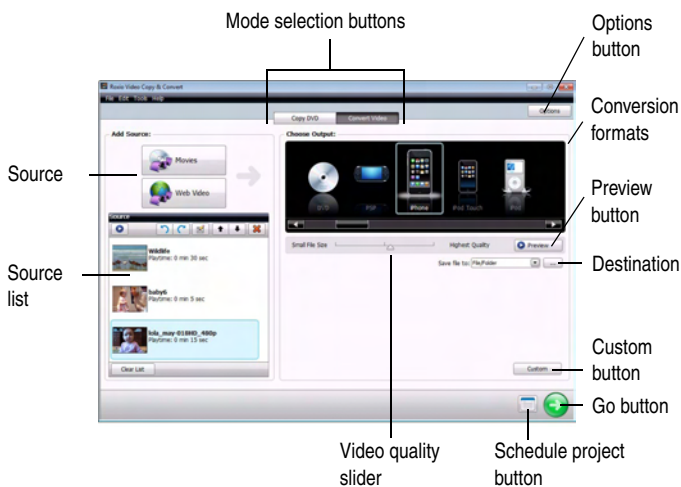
Mode selection buttons

Options button

Conversion formats

Preview button

Destination

Custom button

Go button

Schedule project button

Video quality slider

Source

Source list

Roxio Video Copy & Convert

File Edit Tools Help

Copy DVD

Convert Video

Options

Add Source:

Movies

Web Video

Source

Wildlife
Playtime: 0 min 30 sec

baby6
Playtime: 0 min 5 sec

lola_may-018HD_480p
Playtime: 0 min 13 sec

Clear List

Choose Output:

DVD

PSP

iPhone

iPod Touch

iPod

Small File Size

Highest Quality

Preview

Save file to:

Custom